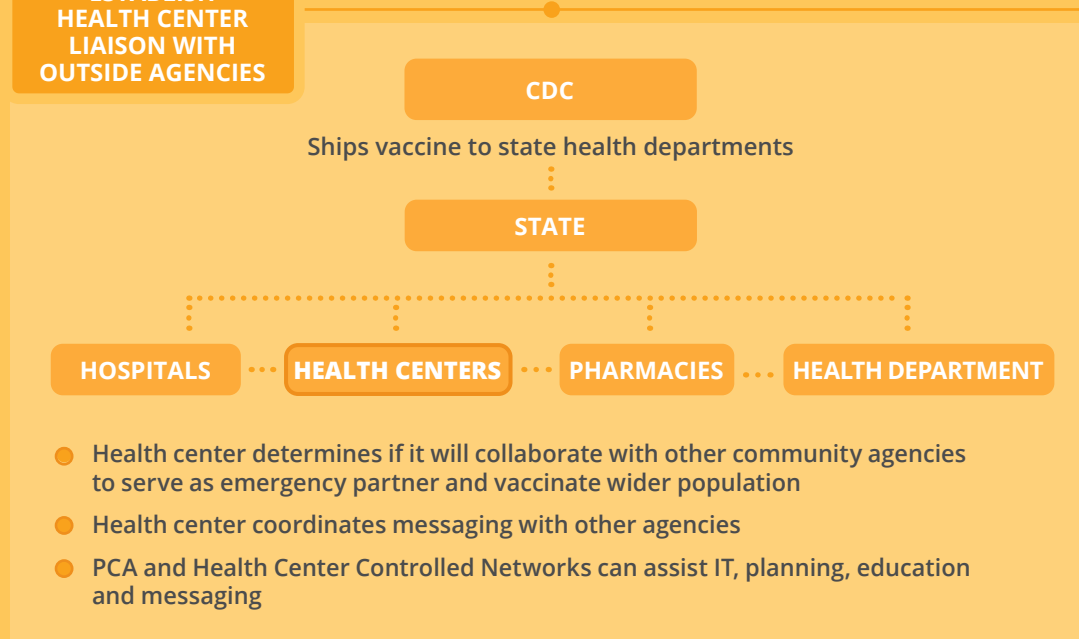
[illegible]
HEALTH CENTER LIAISON WITH OUTSIDE AGENCIES

CDC

Ships vaccine to state health departments

STATE

HOSPITALS

HEALTH CENTERS

PHARMACIES

HEALTH DEPARTMENT

Health center determines if it will collaborate with other community agencies to serve as emergency partner and vaccinate wider population

Health center coordinates messaging with other agencies

PCA and Health Center Controlled Networks can assist IT, planning, education and messaging